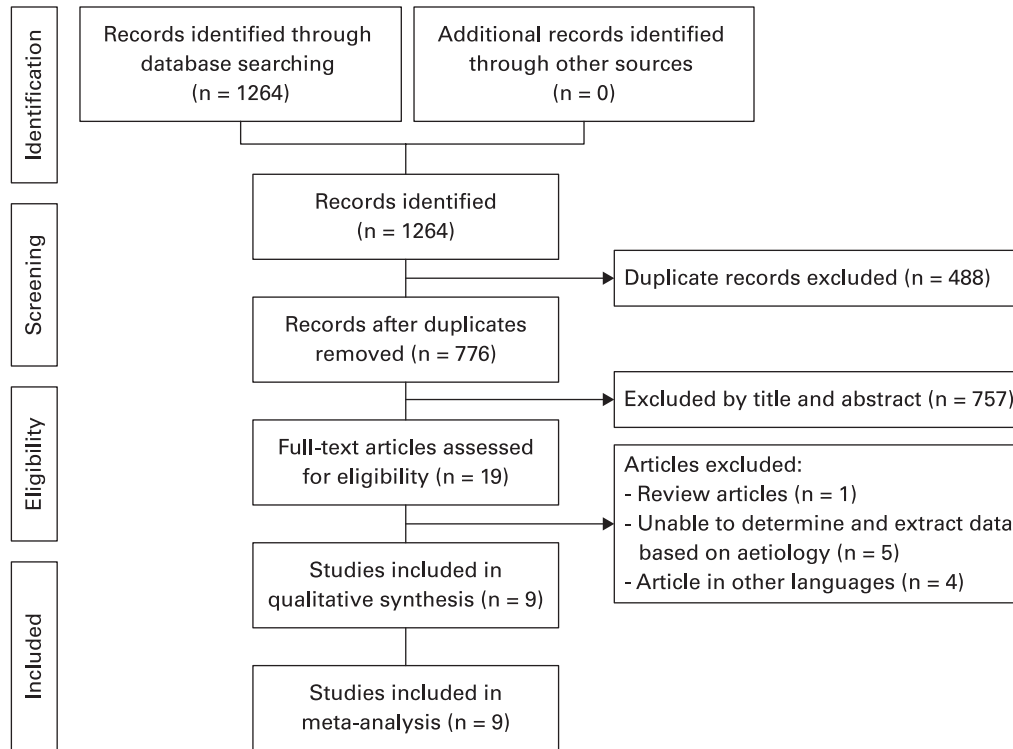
Identification

Records identified through database searching (n = 1264)

Additional records identified through other sources (n = 0)

Screening

Records identified (n = 1264)

Duplicate records excluded (n = 488)

Records after duplicates removed (n = 776)

Excluded by title and abstract (n = 757)

Eligibility

Full-text articles assessed for eligibility (n = 19)

Articles excluded:
- Review articles (n = 1)
- Unable to determine and extract data based on aetiology (n = 5)
- Article in other languages (n = 4)

Included

Studies included in qualitative synthesis (n = 9)

Studies included in meta-analysis (n = 9)